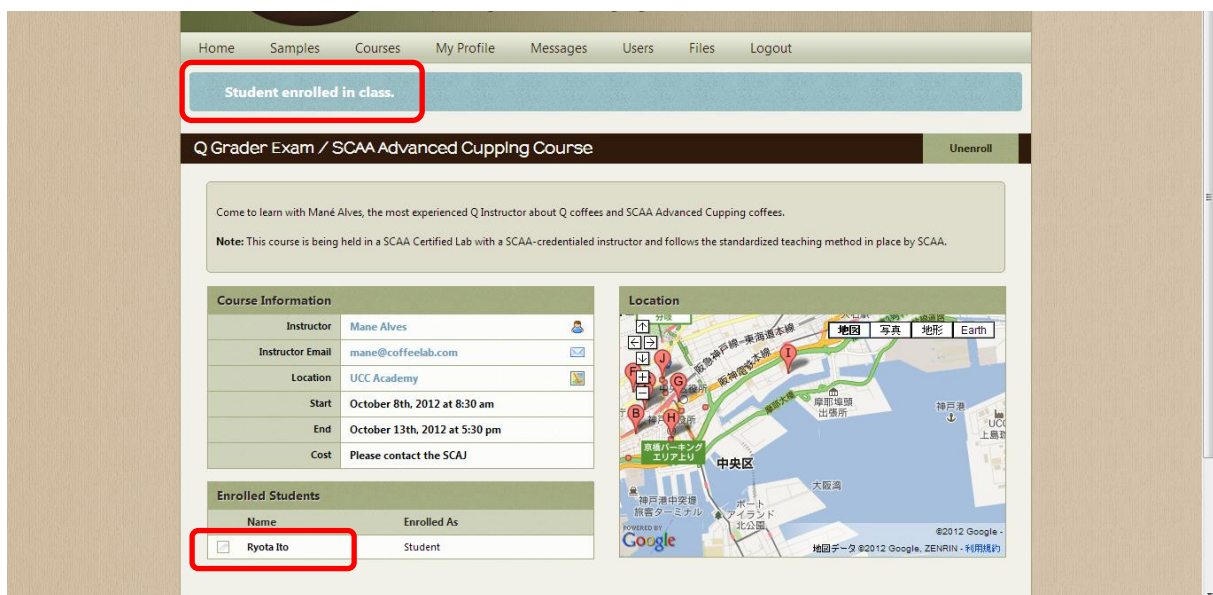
Home Samples Courses My Profile Messages Users Files Logout

Student enrolled in class.

Q Grader Exam / SCAA Advanced Cupping Course

Unenroll

Come to learn with Mané Alves, the most experienced Q Instructor about Q coffees and SCAA Advanced Cupping coffees.

**Note:** This course is being held in a SCAA Certified Lab with a SCAA-credentialed instructor and follows the standardized teaching method in place by SCAA.

Course Information

| | |
|---|---|
| Instructor | Mane Alves |
| Instructor Email | mane@coffeelab.com |
| Location | UCC Academy |
| Start | October 8th, 2012 at 8:30 am |
| End | October 13th, 2012 at 5:30 pm |
| Cost | Please contact the SCAJ |

Location

地図 写真 地形 Earth

阪急神戸線 東海道本線 阪神電鉄本線 摩耶埠頭出張所 神戸港 UCC上島 京橋パーキングエリア上り 中央区 大阪湾 神戸港中突堤旅客ターミナル ポートアイランド北公園

POWERED BY Google

©2012 Google - 地図データ ©2012 Google, ZENRIN - 利用規約

Enrolled Students

| Name | Enrolled As |
|---|---|
| Ryota Ito | Student |